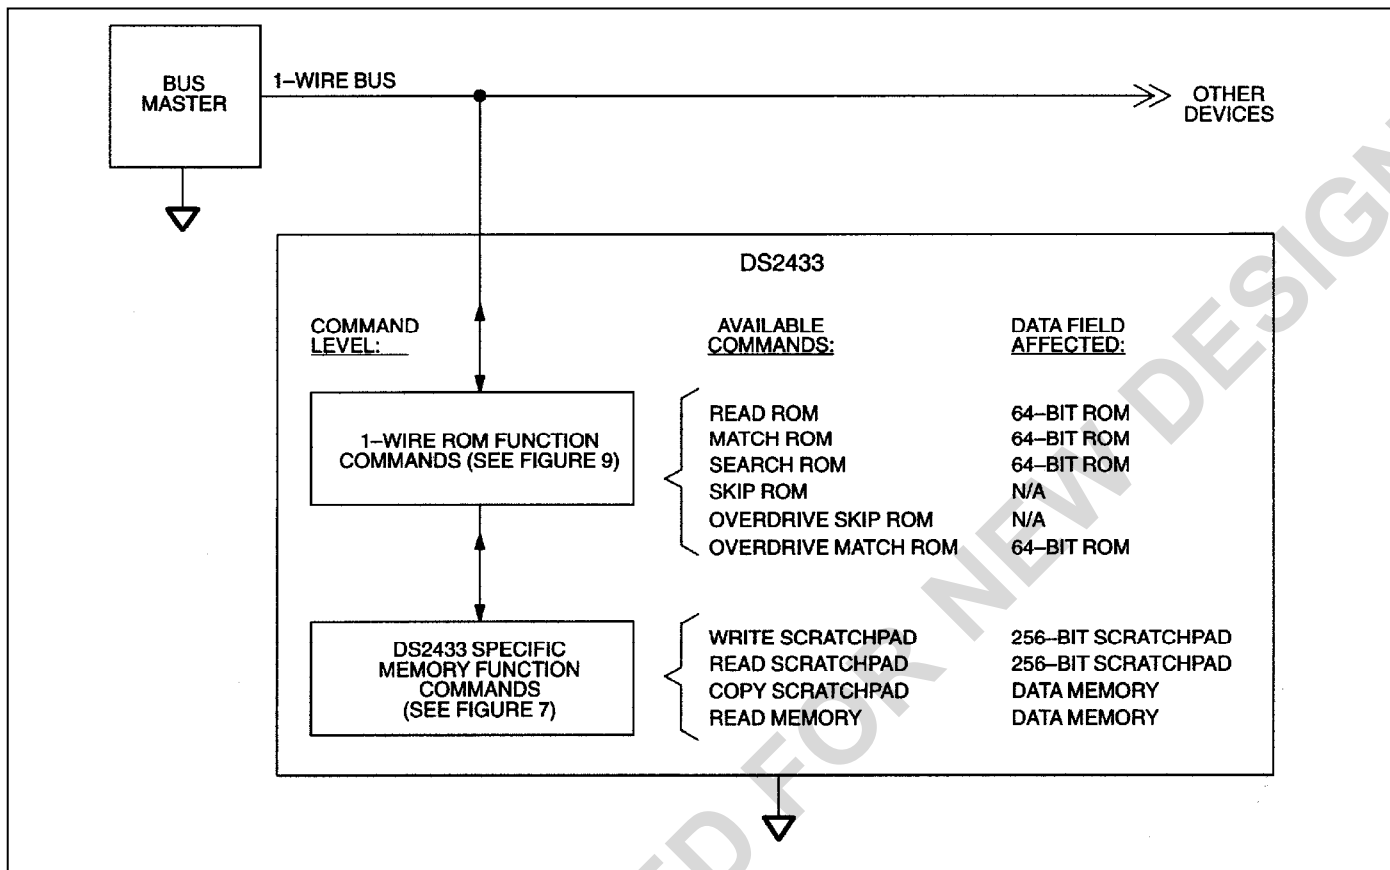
BUS MASTER

1–WIRE BUS

OTHER DEVICES

DS2433

COMMAND LEVEL:

AVAILABLE COMMANDS:

DATA FIELD AFFECTED:

1–WIRE ROM FUNCTION COMMANDS (SEE FIGURE 9)

READ ROM
MATCH ROM
SEARCH ROM
SKIP ROM
OVERDRIVE SKIP ROM
OVERDRIVE MATCH ROM

64–BIT ROM
64–BIT ROM
64–BIT ROM
N/A
N/A
64–BIT ROM

DS2433 SPECIFIC MEMORY FUNCTION COMMANDS (SEE FIGURE 7)

WRITE SCRATCHPAD
READ SCRATCHPAD
COPY SCRATCHPAD
READ MEMORY

256–BIT SCRATCHPAD
256–BIT SCRATCHPAD
DATA MEMORY
DATA MEMORY

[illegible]D FOR NEW DESIG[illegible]